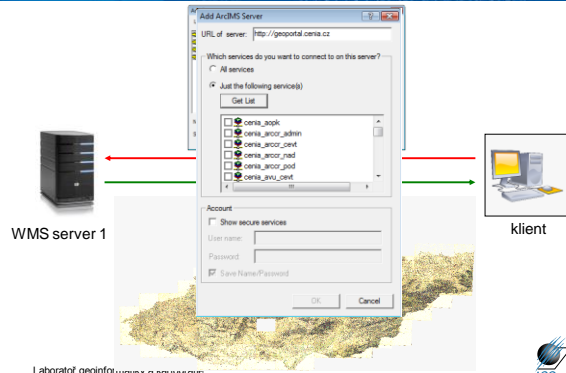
Add ArcIMS Server

URL of server: http://geoportal.cenia.cz

Which services do you want to connect to on this server?

All services

Just the following service(s)

Get List

cenia_aopk
cenia_arccr_admin
cenia_arccr_cevt
cenia_arccr_nad
cenia_arccr_pod
cenia_avu_cevt

Account

Show secure services

User name:

Password:

Save Name/Password

OK

Cancel

WMS server 1

klient

Laboratoř geoinfor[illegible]